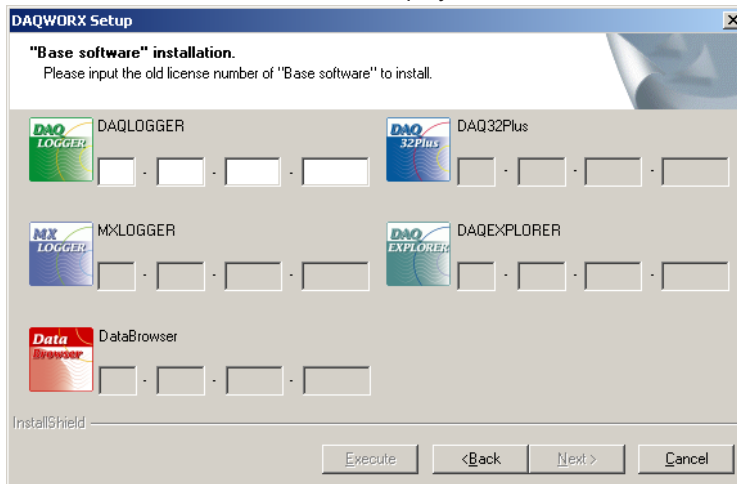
DAQWORX Setup

"Base software" installation.
Please input the old license number of "Base software" to install.

DAQ LOGGER
DAQLOGGER
- - -

DAQ 32Plus
DAQ32Plus
- - -

MX LOGGER
MXLOGGER
- - -

DAQ EXPLORER
DAQEXPLORER
- - -

Data Browser
DataBrowser
- - -

InstallShield

Execute
< Back
Next >
Cancel